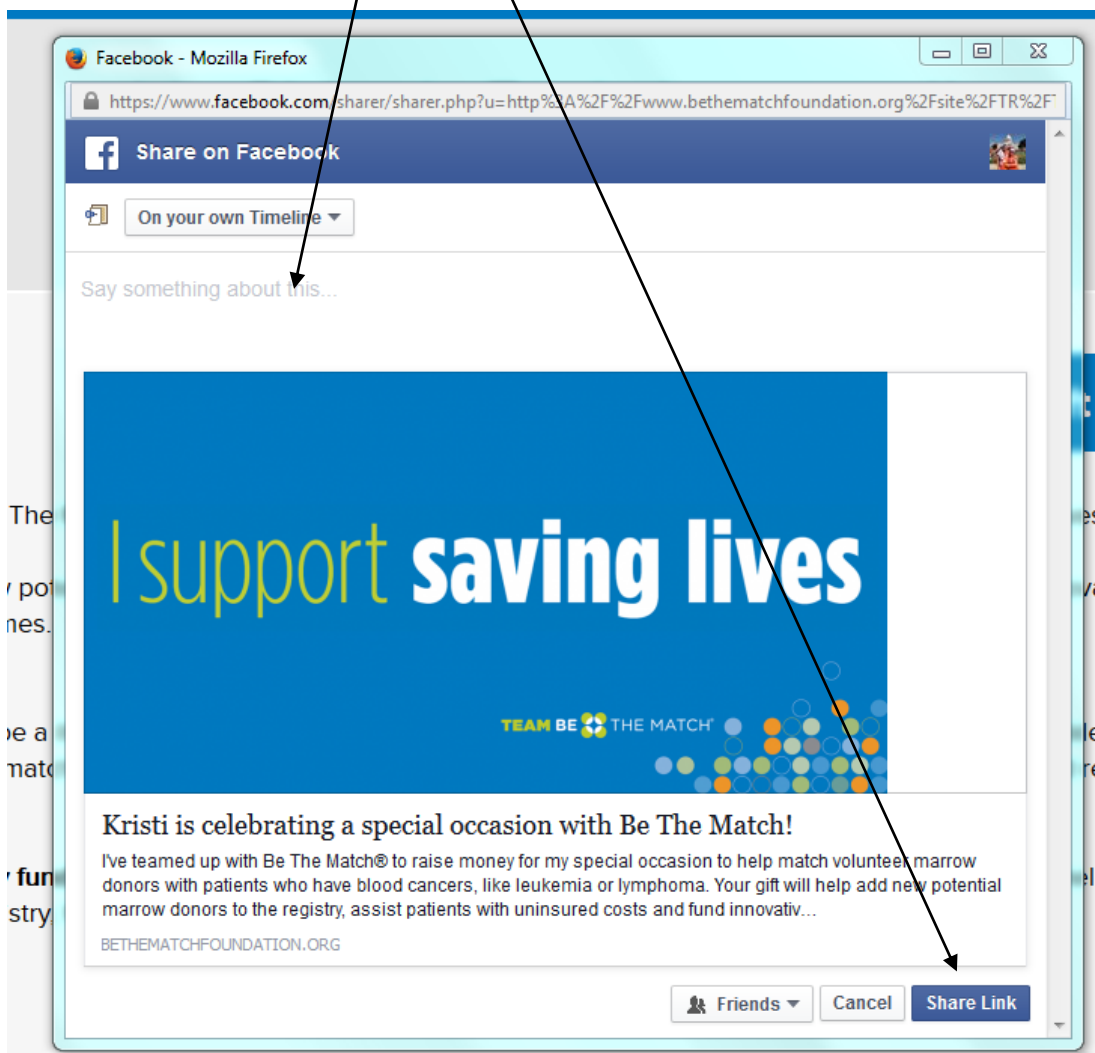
Facebook - Mozilla Firefox

https://www.facebook.com/sharer/sharer.php?u=http%3A%2F%2Fwww.bethematchfoundation.org%2Fsite%2FTR%2F

Share on Facebook

On your own Timeline

Say something about this...

I support saving lives

TEAM BE THE MATCH®

Kristi is celebrating a special occasion with Be The Match!

I've teamed up with Be The Match® to raise money for my special occasion to help match volunteer marrow donors with patients who have blood cancers, like leukemia or lymphoma. Your gift will help add new potential marrow donors to the registry, assist patients with uninsured costs and fund innovativ...

BETHEMATCHFOUNDATION.ORG

Friends

Cancel

Share Link

The

pot

nes.

e a

mat

fun

stry

es

va

le

re

el